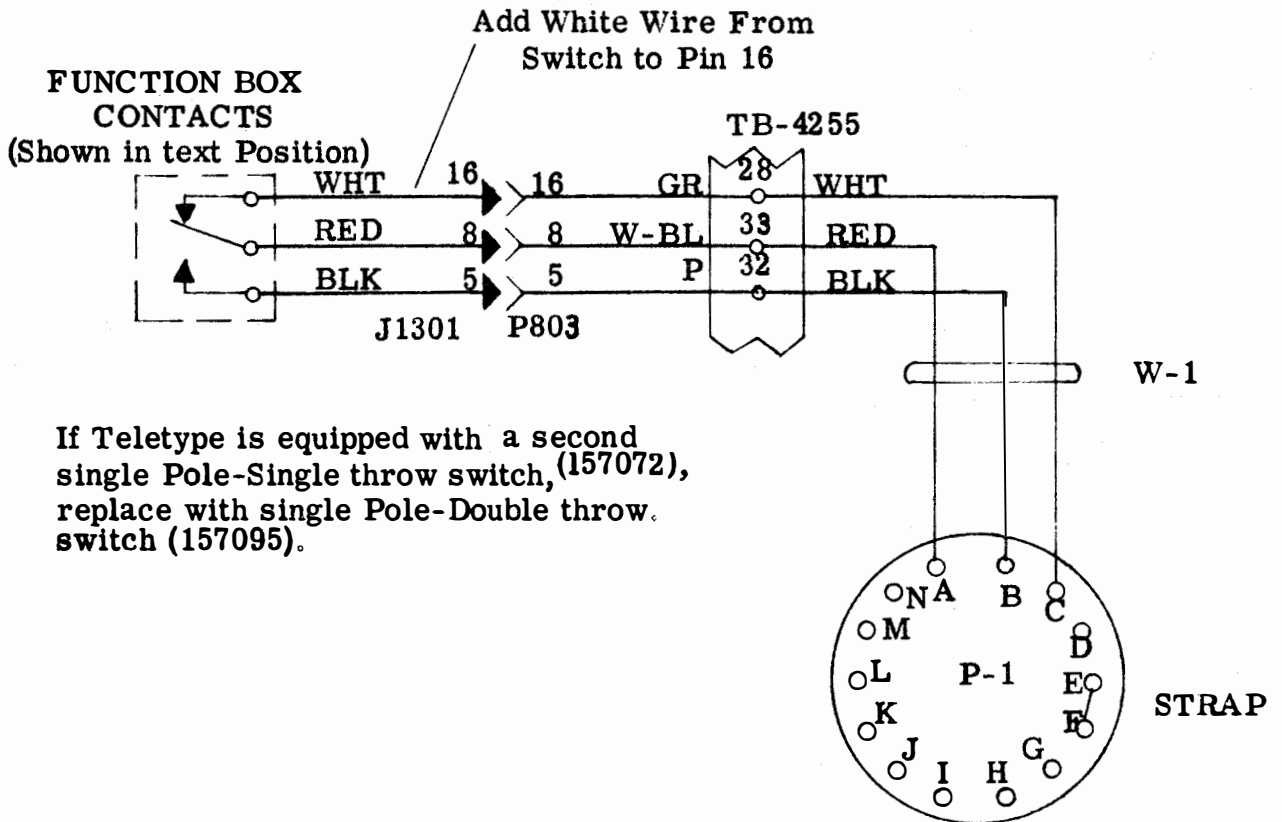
Add White Wire From Switch to Pin 16

FUNCTION BOX CONTACTS (Shown in text Position)

TB-4255

WHT 16 16 GR 28 WHT
RED 8 8 W-BL 33 RED
BLK 5 5 P 32 BLK

J1301 P803

W-1

If Teletype is equipped with a second single Pole-Single throw switch, (157072), replace with single Pole-Double throw switch (157095).

N A B C
M D
L P-1 E
K F
J G
I H

STRAP